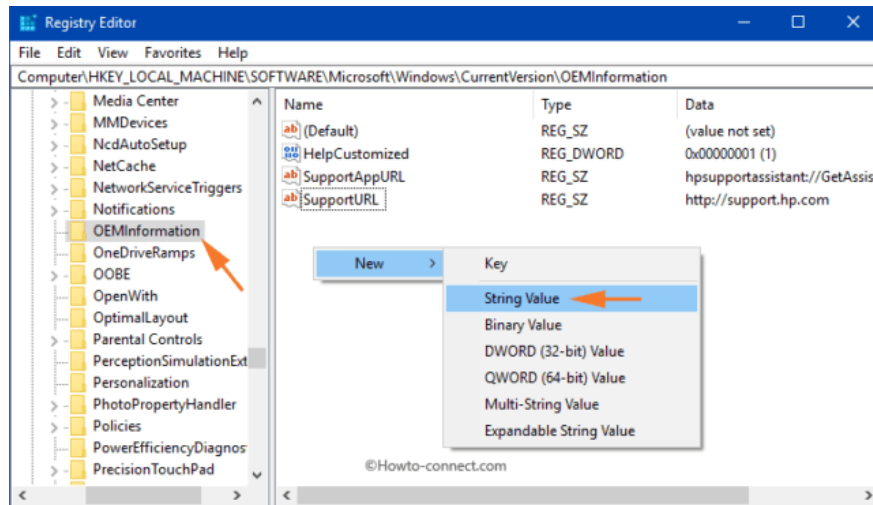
Registry Editor

File Edit View Favorites Help

Computer\HKEY_LOCAL_MACHINE\SOFTWARE\Microsoft\Windows\CurrentVersion\OEMInformation

Media Center
MMDevices
NcdAutoSetup
NetCache
NetworkServiceTriggers
Notifications
OEMInformation
OneDriveRamps
OOBE
OpenWith
OptimalLayout
Parental Controls
PerceptionSimulationExt
Personalization
PhotoPropertyHandler
Policies
PowerEfficiencyDiagnos
PrecisionTouchPad

| Name | Type | Data |
|---|---|---|
| (Default) | REG_SZ | (value not set) |
| HelpCustomized | REG_DWORD | 0x00000001 (1) |
| SupportAppURL | REG_SZ | hpsupportassistant://GetAssis |
| SupportURL | REG_SZ | http://support.hp.com |

New >

Key
String Value
Binary Value
DWORD (32-bit) Value
QWORD (64-bit) Value
Multi-String Value
Expandable String Value

©Howto-connect.com